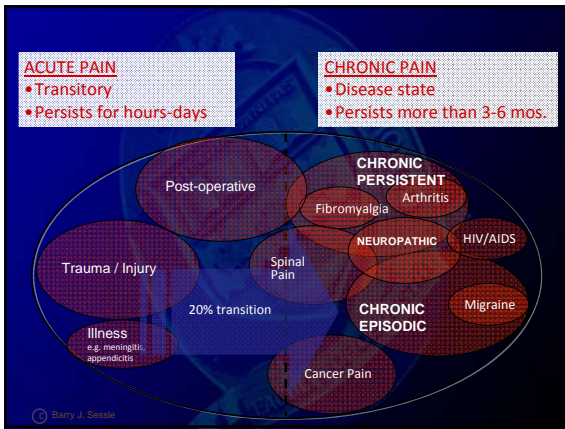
ACUTE PAIN
•Transitory
•Persists for hours-days

CHRONIC PAIN
•Disease state
•Persists more than 3-6 mos.

Post-operative

CHRONIC PERSISTENT

Arthritis

Fibromyalgia

Trauma / Injury

Spinal Pain

NEUROPATHIC

HIV/AIDS

20% transition

CHRONIC EPISODIC

Migraine

Illness
e.g. meningitis, appendicitis

Cancer Pain

© Barry J. Sessle